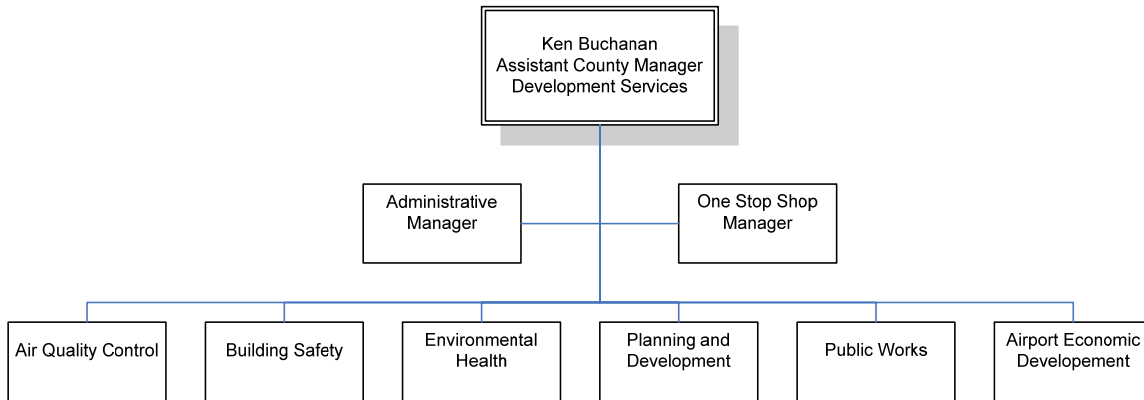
Ken Buchanan
Assistant County Manager
Development Services

Administrative Manager

One Stop Shop Manager

Air Quality Control

Building Safety

Environmental Health

Planning and Development

Public Works

Airport Economic Developement